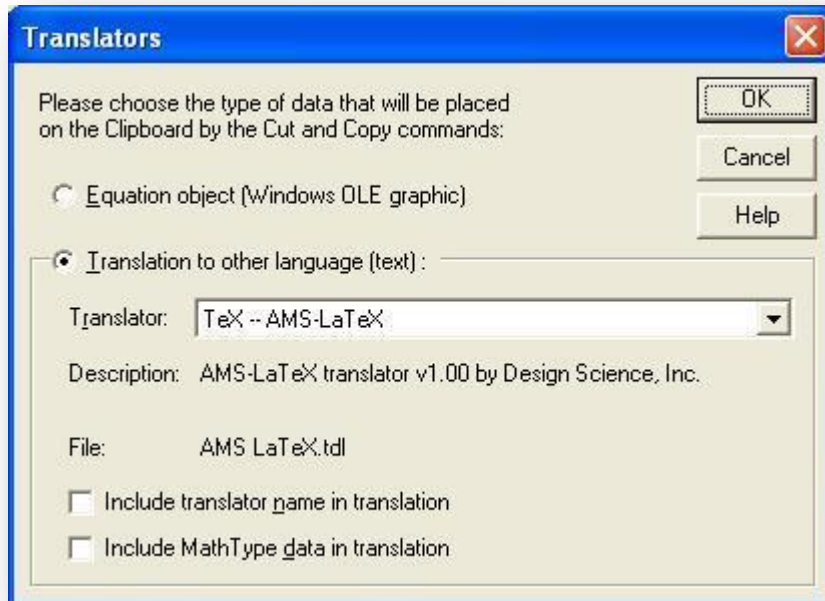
Translators

Please choose the type of data that will be placed on the Clipboard by the Cut and Copy commands:

OK

Cancel

Help

Equation object (Windows OLE graphic)

Translation to other language (text) :

Translator: TeX -- AMS-LaTeX

Description: AMS-LaTeX translator v1.00 by Design Science, Inc.

File: AMS LaTeX.tdl

Include translator name in translation

Include MathType data in translation